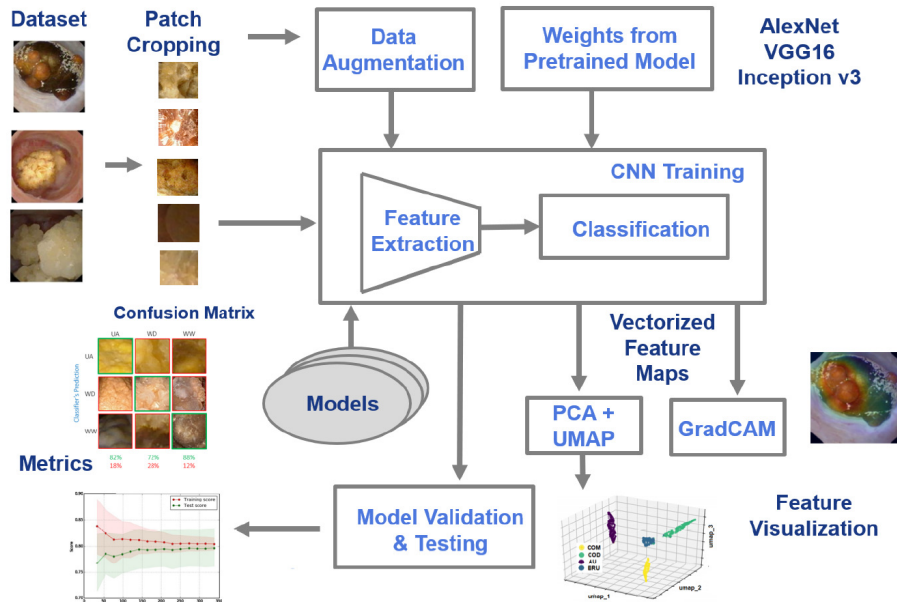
Dataset

Patch Cropping

Data Augmentation

Weights from Pretrained Model

AlexNet
VGG16
Inception v3

CNN Training

Feature Extraction

Classification

Confusion Matrix

UA WD WW

UA

WD

WW

Classifier's Prediction

82% 72% 88%
18% 28% 12%

Vectorized Feature Maps

Models

PCA + UMAP

GradCAM

Metrics

Training score
Test score

Model Validation & Testing

Feature Visualization

COM
COD
ACI
BRU

umap_1
umap_2
umap_3